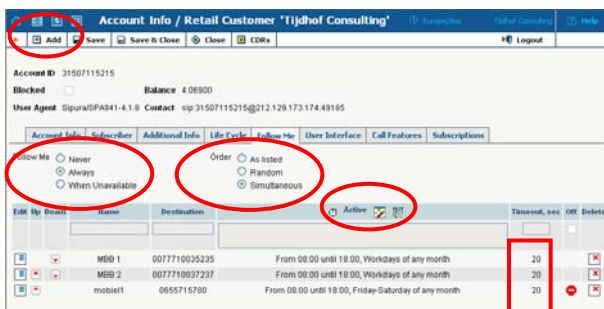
Account Info / Retail Customer 'Tijdhof Consulting'

Europejklas Tijdhof Consulting Help

Add Save Save & Close Close CDRs Logout

Account ID 31507115215

Blocked

Balance 4.06900

User Agent Sipura/SPA941-4.1.8 Contact sip:31507115215@212.129.173.174:49185

Account Info Subscriber Additional Info Life Cycle Follow Me User Interface Call Features Subscriptions

Follow Me Never Always When Unavailable

Order As listed Random Simultaneous

| Edit | Up | Down | Name | Destination | Active | Timeout, sec | Off | Delete |
|---|---|---|---|---|---|---|---|---|
| | | | MBB 1 | 0077710035235 | From 08:00 until 18:00, Workdays of any month | 20 | | |
| | | | MBB 2 | 0077710037237 | From 08:00 until 18:00, Workdays of any month | 20 | | |
| | | | mobiel1 | 0655715780 | From 08:00 until 18:00, Friday-Saturday of any month | 20 | | |